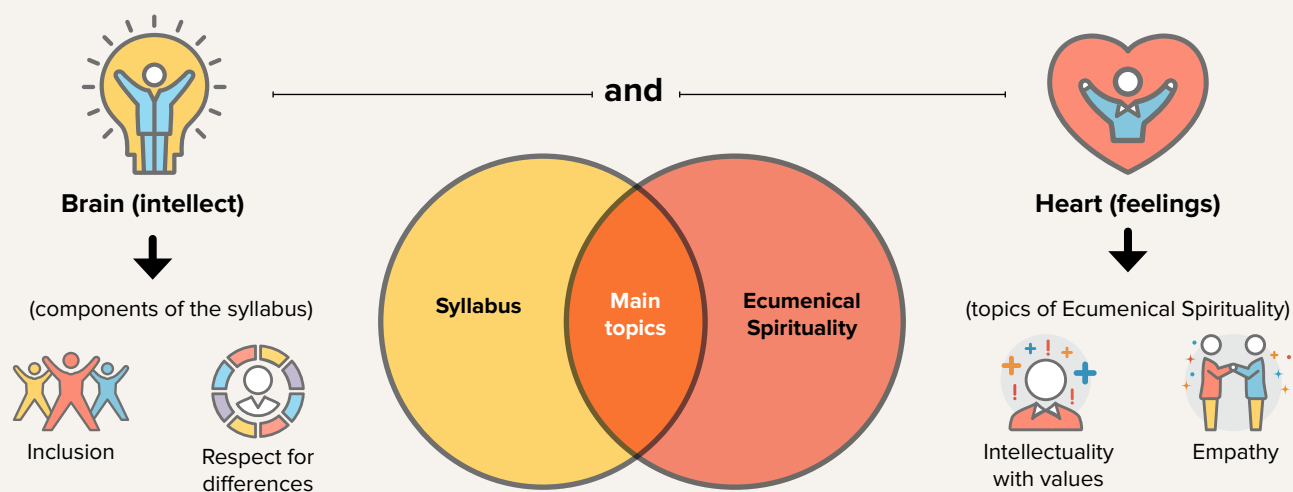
and

Brain (intellect)

(components of the syllabus)

Inclusion

Respect for differences

Syllabus

Main topics

Ecumenical Spirituality

Heart (feelings)

(topics of Ecumenical Spirituality)

Intellectuality with values

Empathy